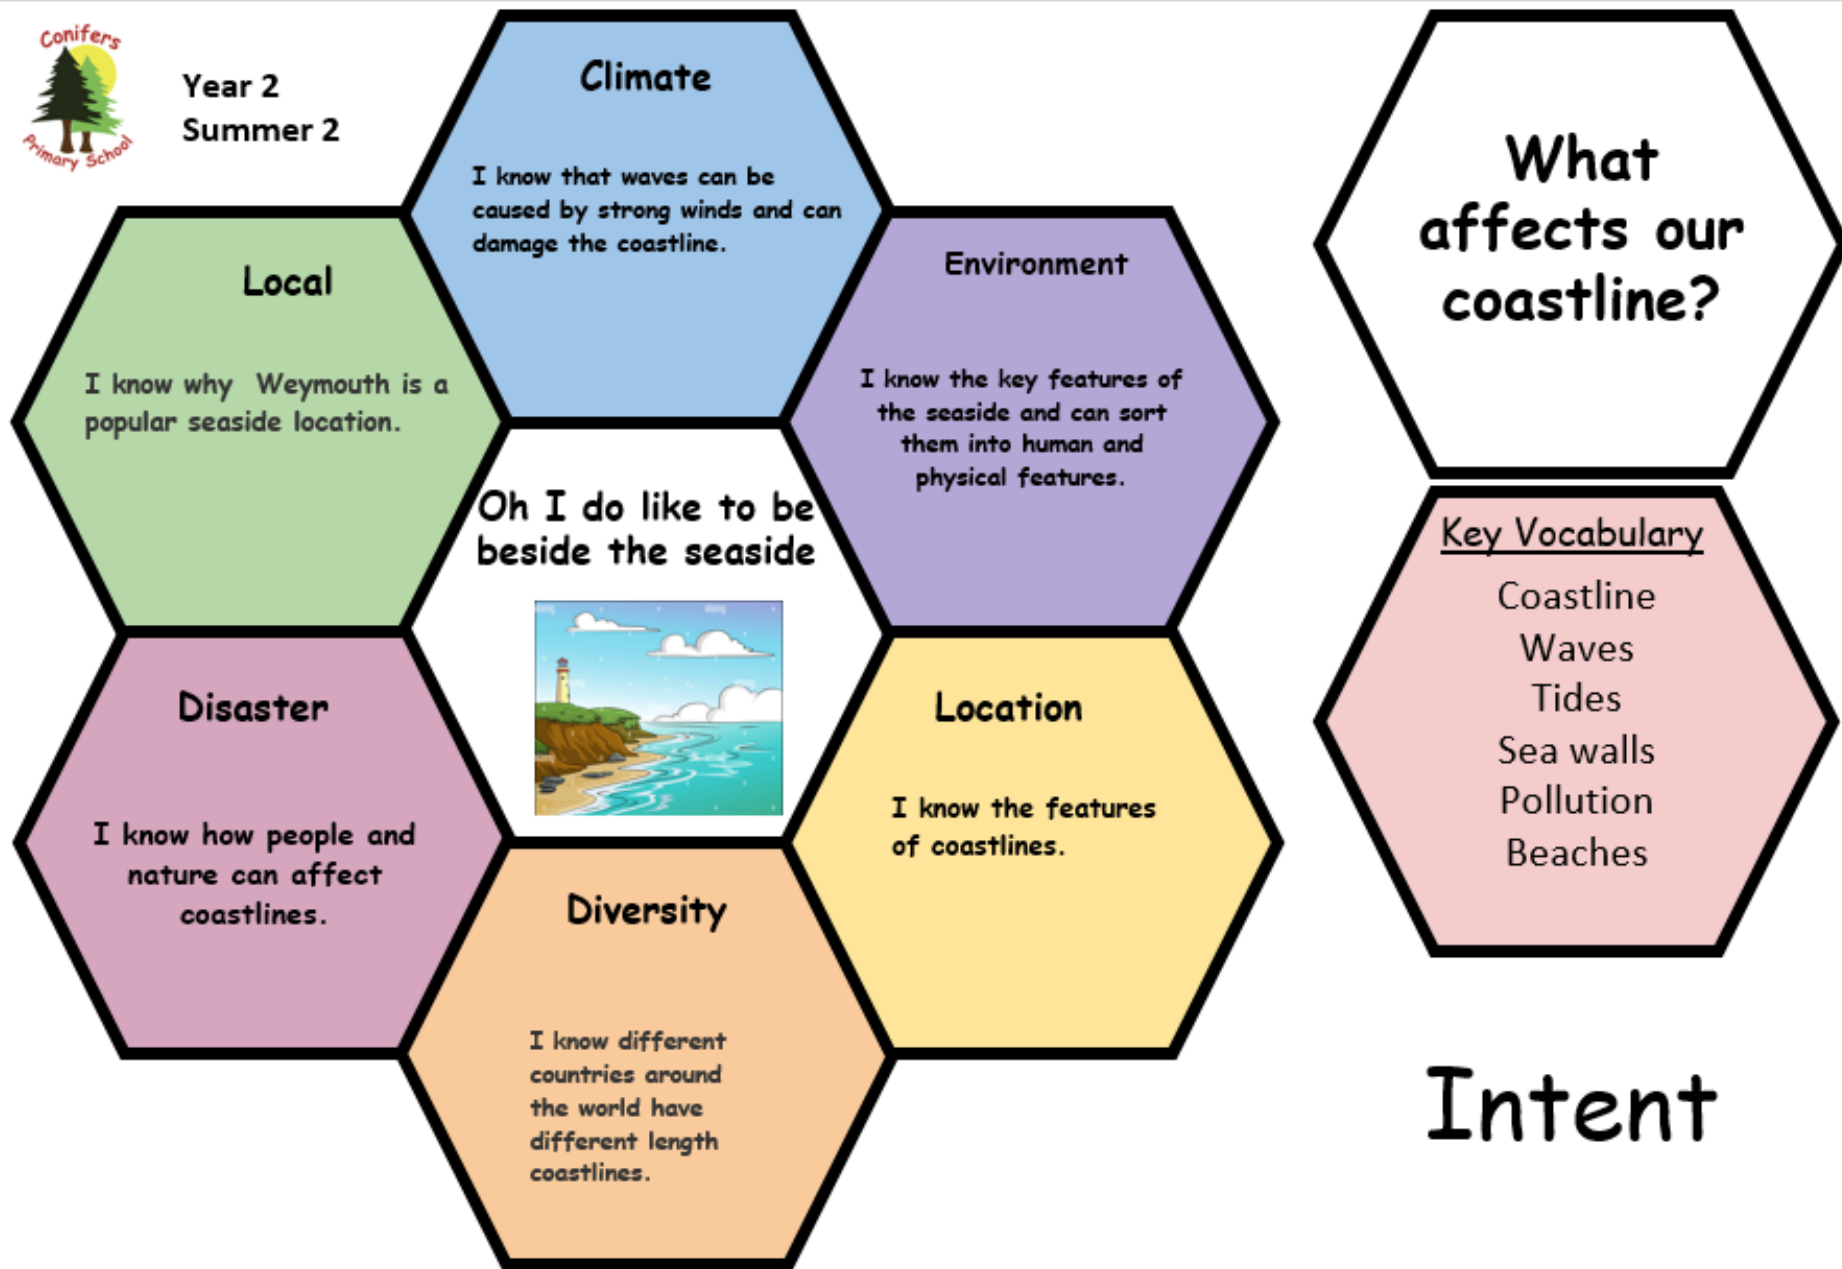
Conifers Primary School

Year 2
Summer 2

Climate

I know that waves can be caused by strong winds and can damage the coastline.

What affects our coastline?

Local

I know why Weymouth is a popular seaside location.

Environment

I know the key features of the seaside and can sort them into human and physical features.

Oh I do like to be beside the seaside

Key Vocabulary

Coastline
Waves
Tides
Sea walls
Pollution
Beaches

Disaster

I know how people and nature can affect coastlines.

Location

I know the features of coastlines.

Diversity

I know different countries around the world have different length coastlines.

Intent